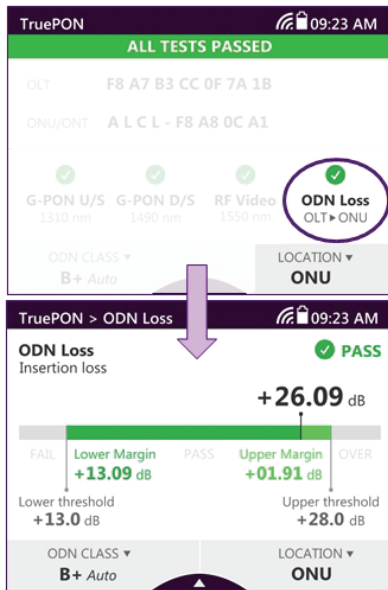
TruePON 09:23 AM

ALL TESTS PASSED

OLT F8 A7 B3 CC 0F 7A 1B

ONU/ONT A L C L - F8 A8 0C A1

G-PON U/S 1310 nm

G-PON D/S 1490 nm

RF Video 1550 nm

ODN Loss OLT ▸ ONU

ODN CLASS ▾ B+ Auto

LOCATION ▾ ONU

TruePON > ODN Loss 09:23 AM

ODN Loss
Insertion loss

PASS

+26.09 dB

FAIL

Lower Margin +13.09 dB

PASS

Upper Margin +01.91 dB

OVER

Lower threshold +13.0 dB

Upper threshold +28.0 dB

ODN CLASS ▾ B+ Auto

LOCATION ▾ ONU